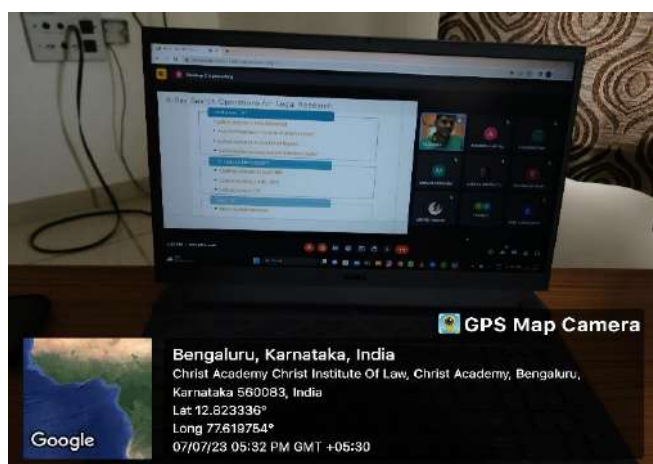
GPS Map Camera

Bengaluru, Karnataka, India
Christ Academy Christ Institute Of Law, Christ Academy, Bengaluru, Karnataka 560083, India
Lat 12.823336°
Long 77.619754°
07/07/23 05:32 PM GMT +05:30

Google